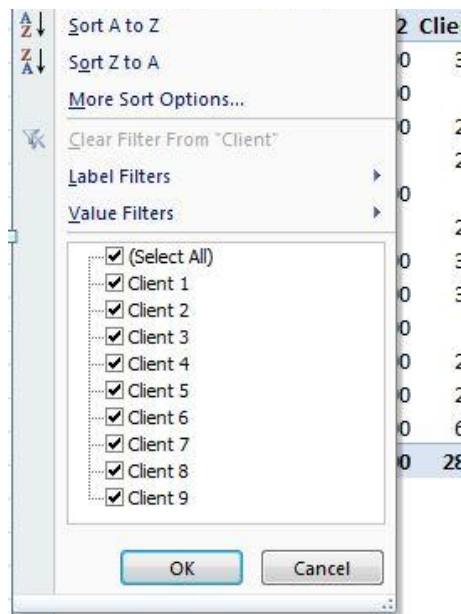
Sort A to Z
Sort Z to A
More Sort Options...
Clear Filter From "Client"
Label Filters
Value Filters

(Select All)
Client 1
Client 2
Client 3
Client 4
Client 5
Client 6
Client 7
Client 8
Client 9

OK
Cancel

2 Clie
0 3
0
0 2
2
0
2
0 3
0 3
0
0 2
0 2
0 6
0 28